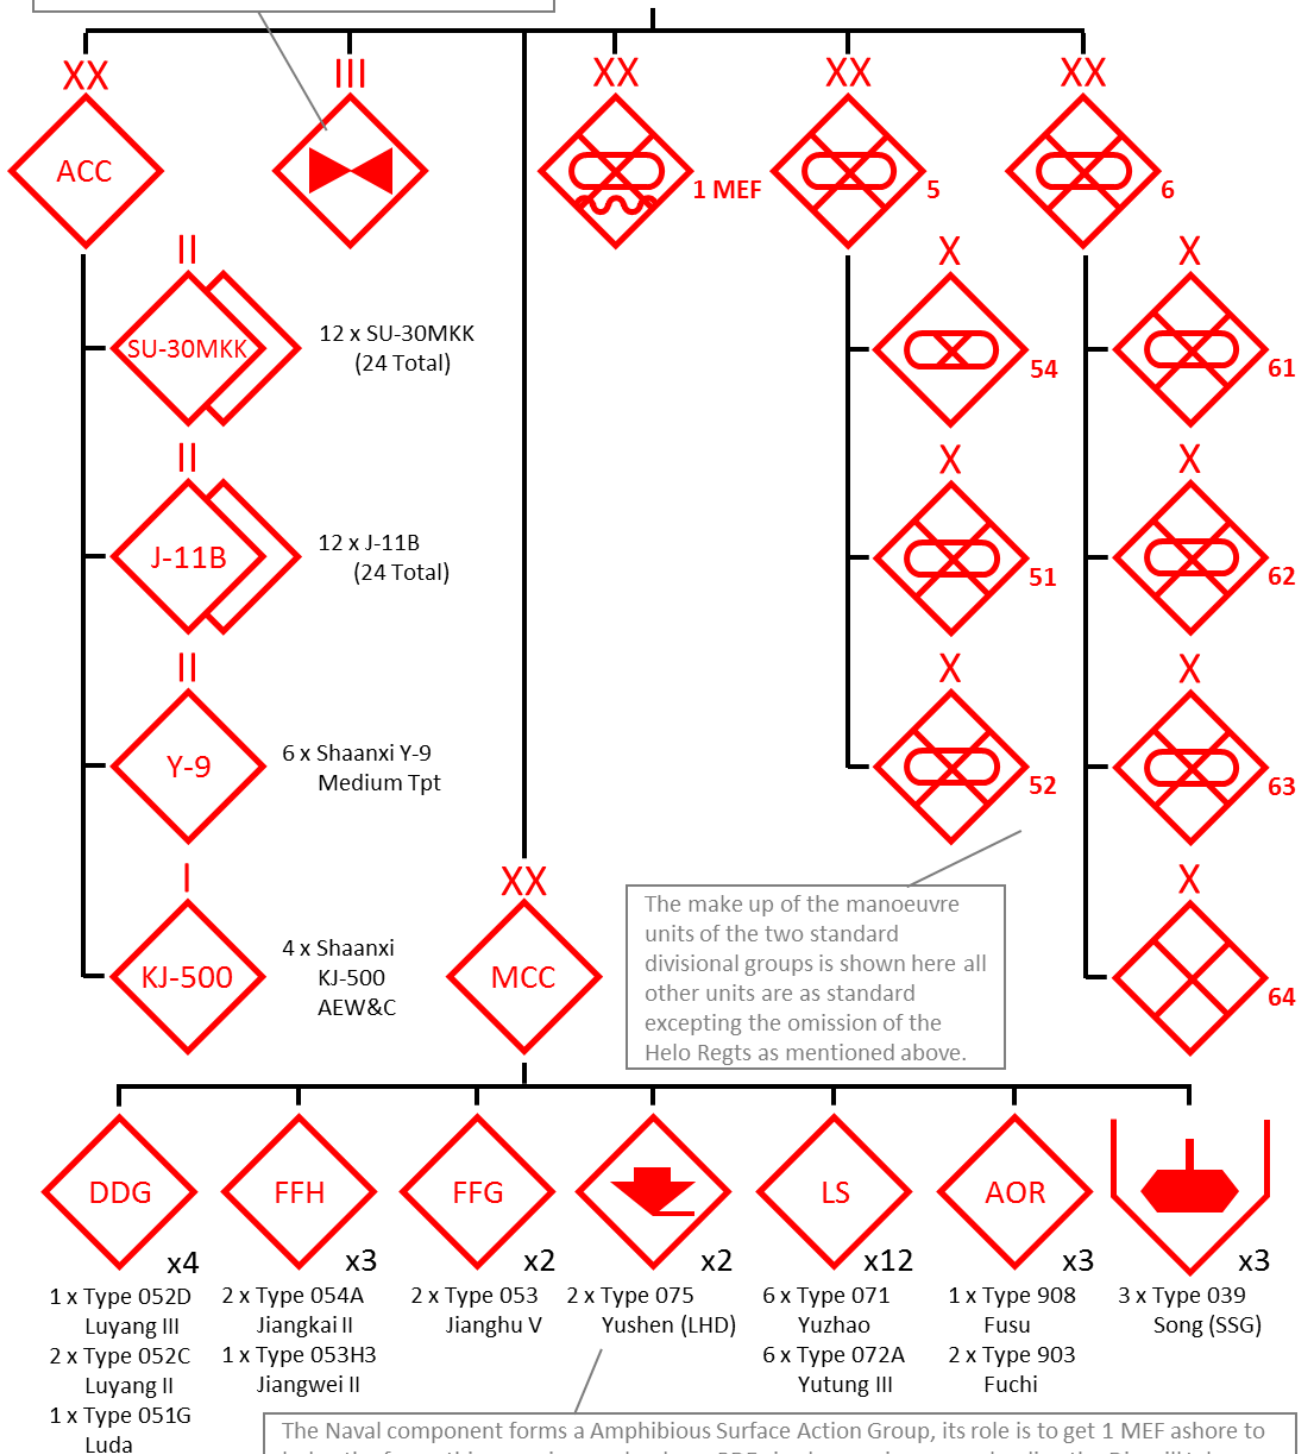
XX

ACC

III

XX

1 MEF

XX

5

XX

6

II

SU-30MKK

12 x SU-30MKK (24 Total)

II

J-11B

12 x J-11B (24 Total)

II

Y-9

6 x Shaanxi Y-9 Medium Tpt

I

KJ-500

4 x Shaanxi KJ-500 AEW&C

X

54

X

51

X

52

X

61

X

62

X

63

X

64

XX

MCC

The make up of the manoeuvre units of the two standard divisional groups is shown here all other units are as standard excepting the omission of the Helo Regts as mentioned above.

DDG

x4

1 x Type 052D Luyang III
2 x Type 052C Luyang II
1 x Type 051G Luda

FFH

x3

2 x Type 054A Jiangkai II
1 x Type 053H3 Jiangwei II

FFG

x2

2 x Type 053 Jianghu V

x2

2 x Type 075 Yushen (LHD)

LS

x12

6 x Type 071 Yuzhao
6 x Type 072A Yutung III

AOR

x3

1 x Type 908 Fusu
2 x Type 903 Fuchi

x3

3 x Type 039 Song (SSG)

The Naval component forms a Amphibious Surface Action Group, its role is to get 1 MEF ashore to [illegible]